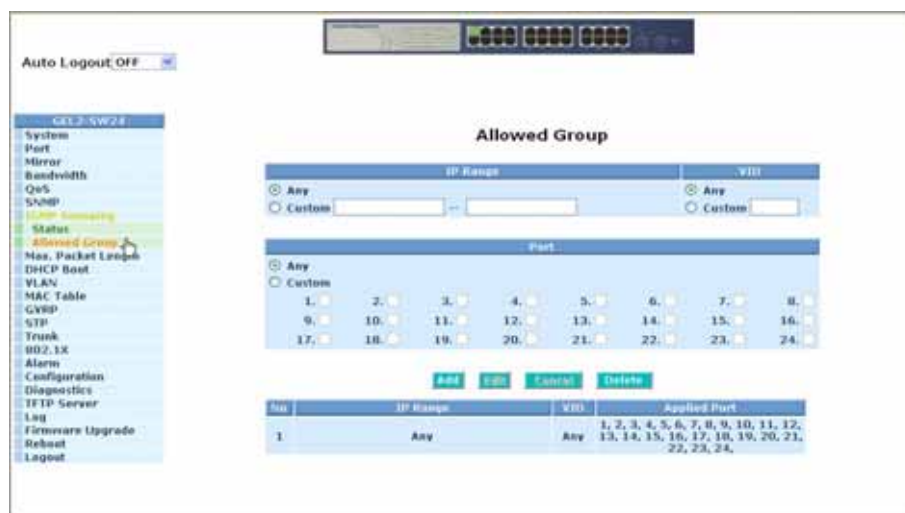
Auto Logout OFF

GEL2-SW24
System
Port
Mirror
Bandwidth
QoS
SNMP
IGMP Snooping
Status
Allowed Group
Max. Packet Length
DHCP Boot
VLAN
MAC Table
GVRP
STP
Trunk
802.1X
Alarm
Configuration
Diagnostics
TFTP Server
Log
Firmware Upgrade
Reboot
Logout

Allowed Group

| IP Range | VID |
|---|---|
| Any | Any |
| Custom -- | Custom |

Port
Any
Custom

| 1. | 2. | 3. | 4. | 5. | 6. | 7. | 8. |
|---|---|---|---|---|---|---|---|
| 9. | 10. | 11. | 12. | 13. | 14. | 15. | 16. |
| 17. | 18. | 19. | 20. | 21. | 22. | 23. | 24. |

Add Edit Cancel Delete

| No | IP Range | VID | Applied Port |
|---|---|---|---|
| 1 | Any | Any | 1, 2, 3, 4, 5, 6, 7, 8, 9, 10, 11, 12, 13, 14, 15, 16, 17, 18, 19, 20, 21, 22, 23, 24, |